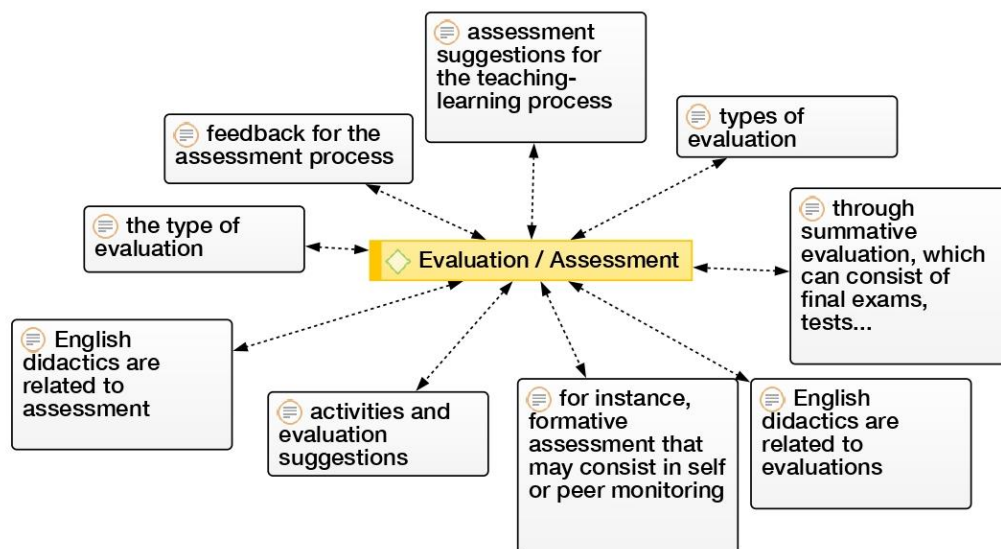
assessment suggestions for the teaching-learning process

feedback for the assessment process

types of evaluation

the type of evaluation

Evaluation / Assessment

through summative evaluation, which can consist of final exams, tests...

English didactics are related to assessment

activities and evaluation suggestions

for instance, formative assessment that may consist in self or peer monitoring

English didactics are related to evaluations